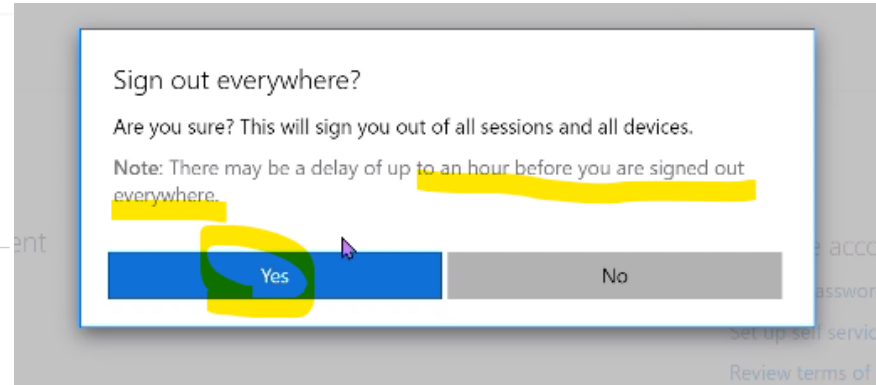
ent

Sign out everywhere?

Are you sure? This will sign you out of all sessions and all devices.

Note: There may be a delay of up to an hour before you are signed out everywhere.

Yes

No

e acco
asswo
Set up self servic
Review terms of